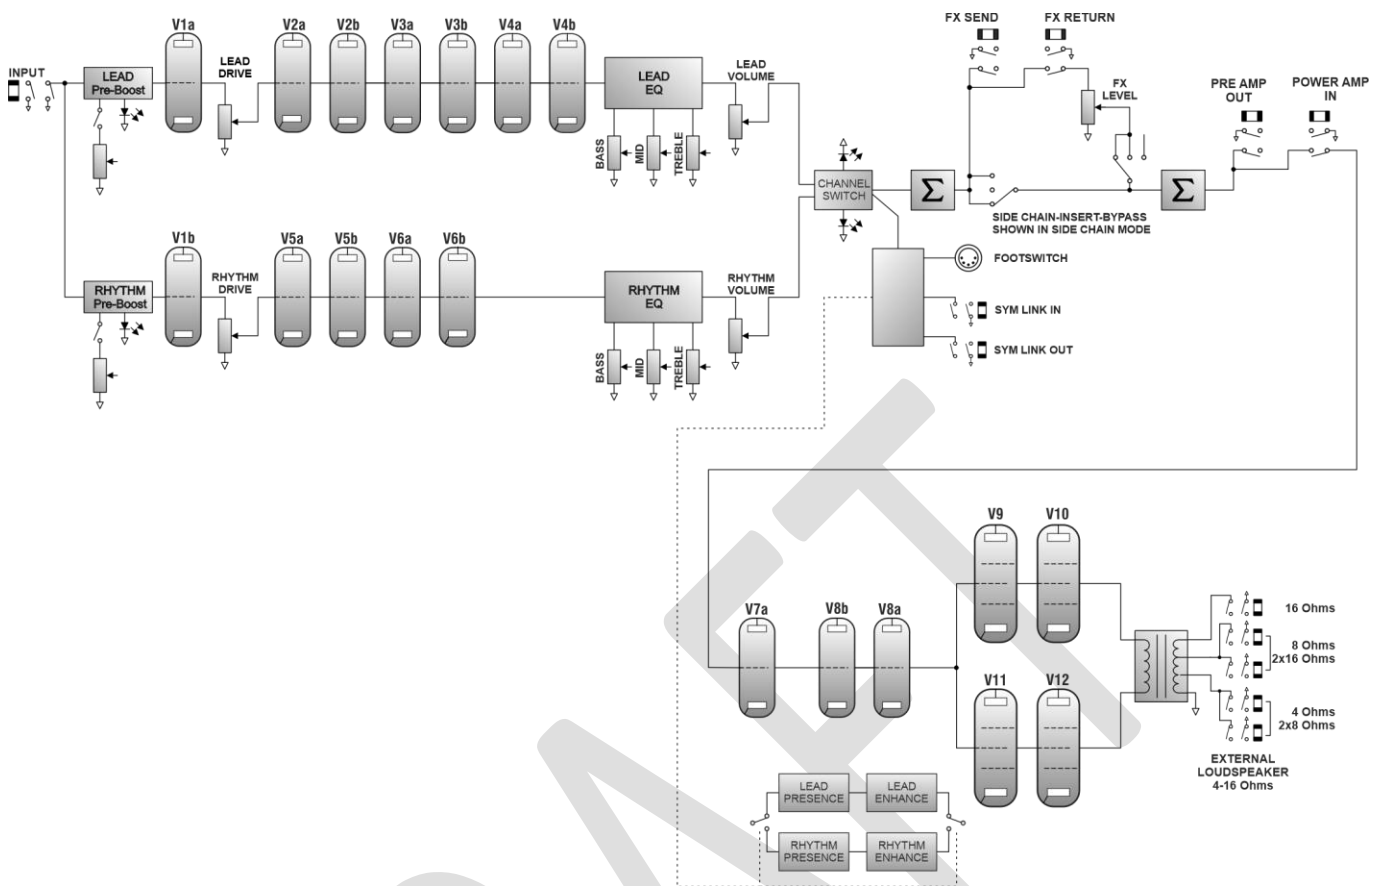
INPUT

LEAD Pre-Boost

V1a

LEAD DRIVE

V2a V2b V3a V3b V4a V4b

LEAD EQ

BASS MID TREBLE

LEAD VOLUME

RHYTHM Pre-Boost

V1b

RHYTHM DRIVE

V5a V5b V6a V6b

RHYTHM EQ

BASS MID TREBLE

RHYTHM VOLUME

CHANNEL SWITCH

$\Sigma$

FX SEND

FX RETURN

FX LEVEL

SIDE CHAIN-INSERT-BYPASS SHOWN IN SIDE CHAIN MODE

$\Sigma$

PRE AMP OUT

POWER AMP IN

FOOTSWITCH

SYM LINK IN

SYM LINK OUT

V7a V8b V8a

V9 V10

V11 V12

16 Ohms

8 Ohms 2x16 Ohms

4 Ohms 2x8 Ohms

EXTERNAL LOUDSPEAKER 4-16 Ohms

LEAD PRESENCE

LEAD ENHANCE

RHYTHM PRESENCE

RHYTHM ENHANCE